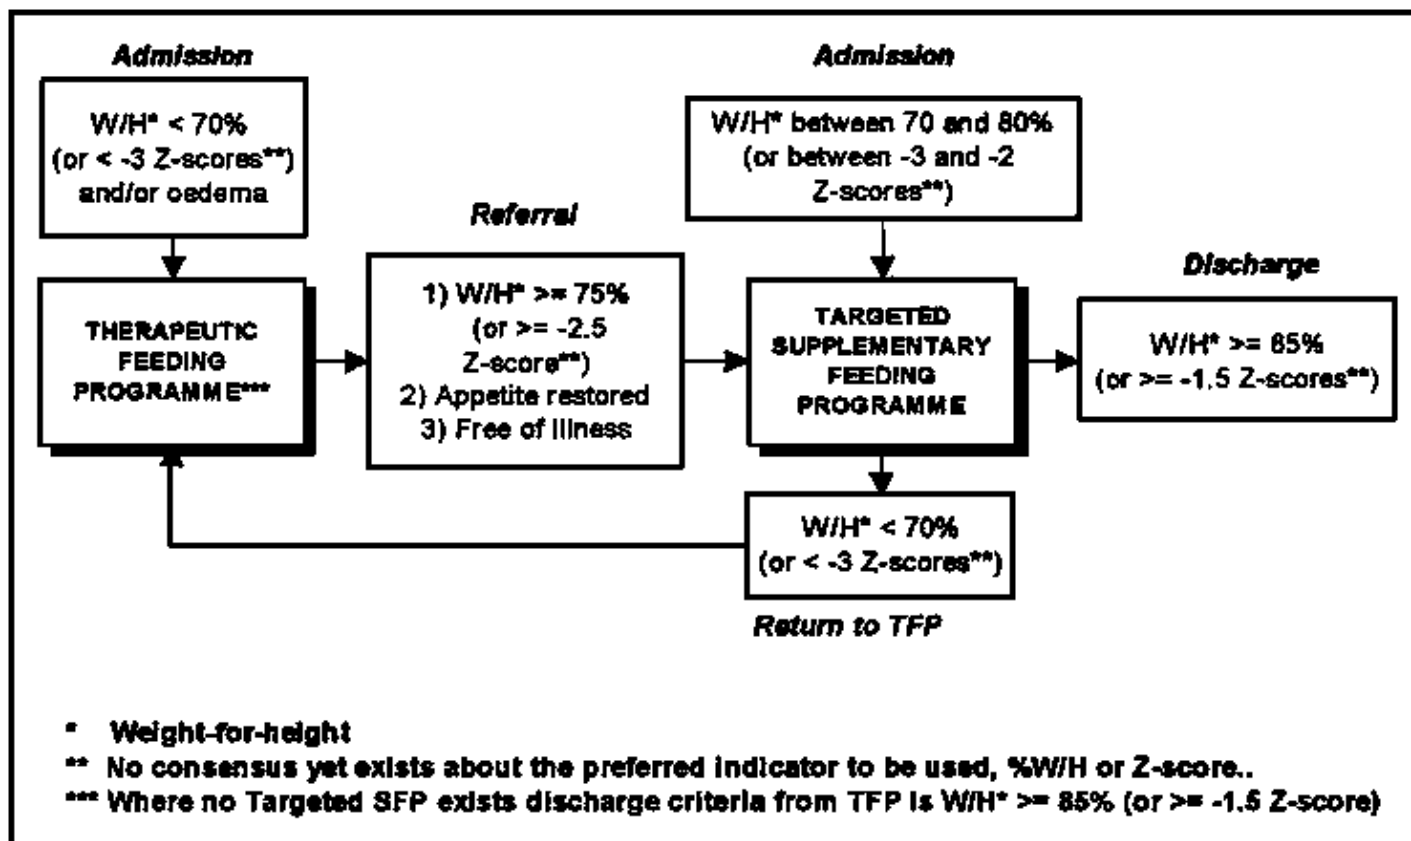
Admission

W/H* < 70% (or < -3 Z-scores**) and/or oedema

THERAPEUTIC FEEDING PROGRAMME***

Referral

1) W/H* >= 75% (or >= -2.5 Z-score**)
2) Appetite restored
3) Free of illness

Admission

W/H* between 70 and 80% (or between -3 and -2 Z-scores**)

TARGETED SUPPLEMENTARY FEEDING PROGRAMME

Discharge

W/H* >= 85% (or >= -1.5 Z-scores**)

W/H* < 70% (or < -3 Z-scores**)

Return to TFP

* Weight-for-height
** No consensus yet exists about the preferred indicator to be used, %W/H or Z-score..
*** Where no Targeted SFP exists discharge criteria from TFP is W/H* >= 85% (or >= -1.5 Z-score)